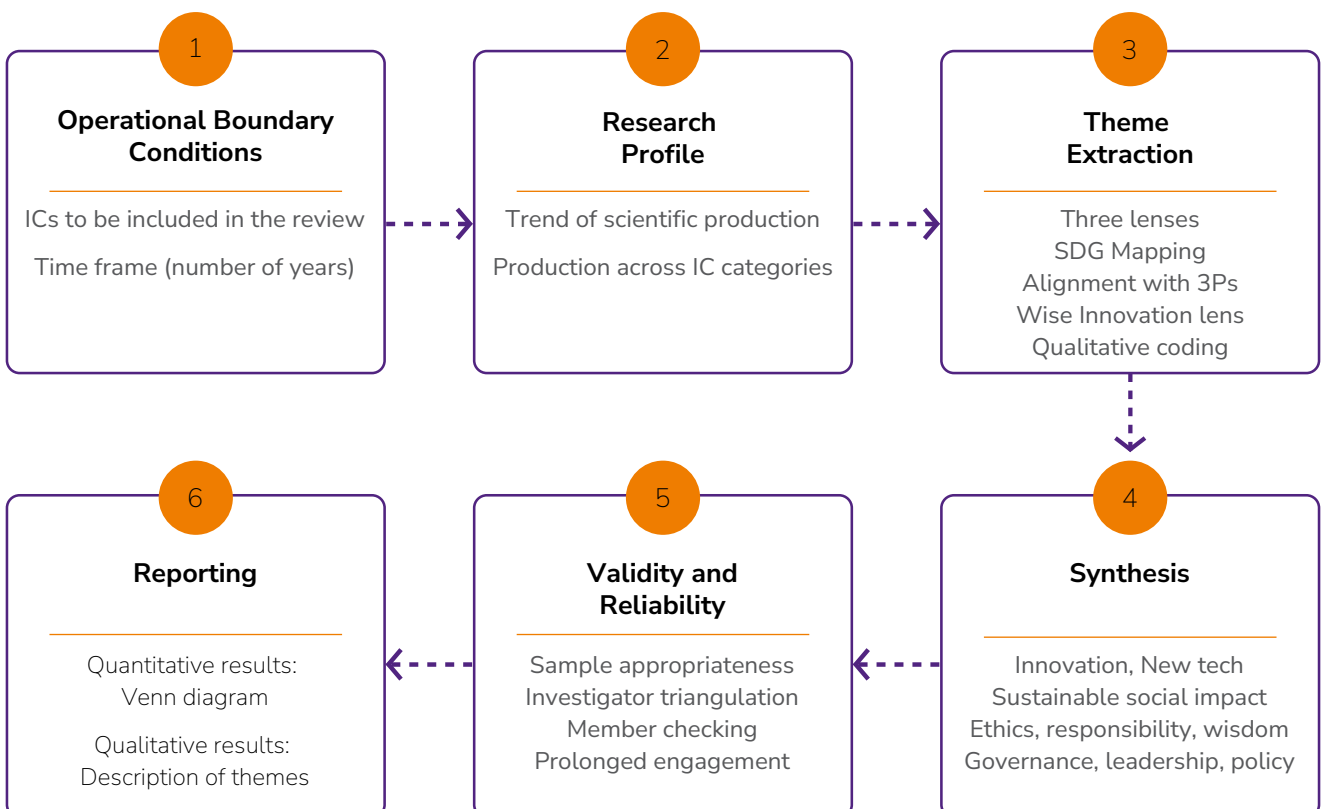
1

Operational Boundary Conditions

ICs to be included in the review

Time frame (number of years)

2

Research Profile

Trend of scientific production

Production across IC categories

3

Theme Extraction

Three lenses
SDG Mapping
Alignment with 3Ps
Wise Innovation lens
Qualitative coding

4

Synthesis

Innovation, New tech
Sustainable social impact
Ethics, responsibility, wisdom
Governance, leadership, policy

5

Validity and Reliability

Sample appropriateness
Investigator triangulation
Member checking
Prolonged engagement

6

Reporting

Quantitative results:
Venn diagram

Qualitative results:
Description of themes